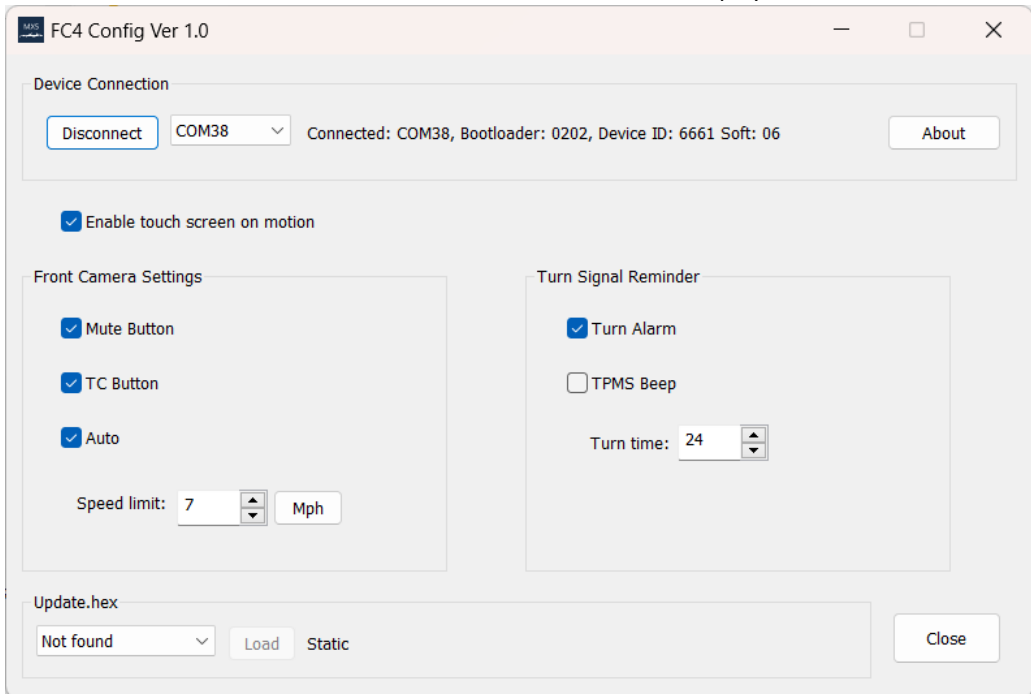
MXS FC4 Config Ver 1.0

Device Connection

Disconnect COM38 Connected: COM38, Bootloader: 0202, Device ID: 6661 Soft: 06 About

Enable touch screen on motion

Front Camera Settings

Mute Button

TC Button

Auto

Speed limit: 7 Mph

Turn Signal Reminder

Turn Alarm

TPMS Beep

Turn time: 24

Update.hex

Not found Load Static

Close